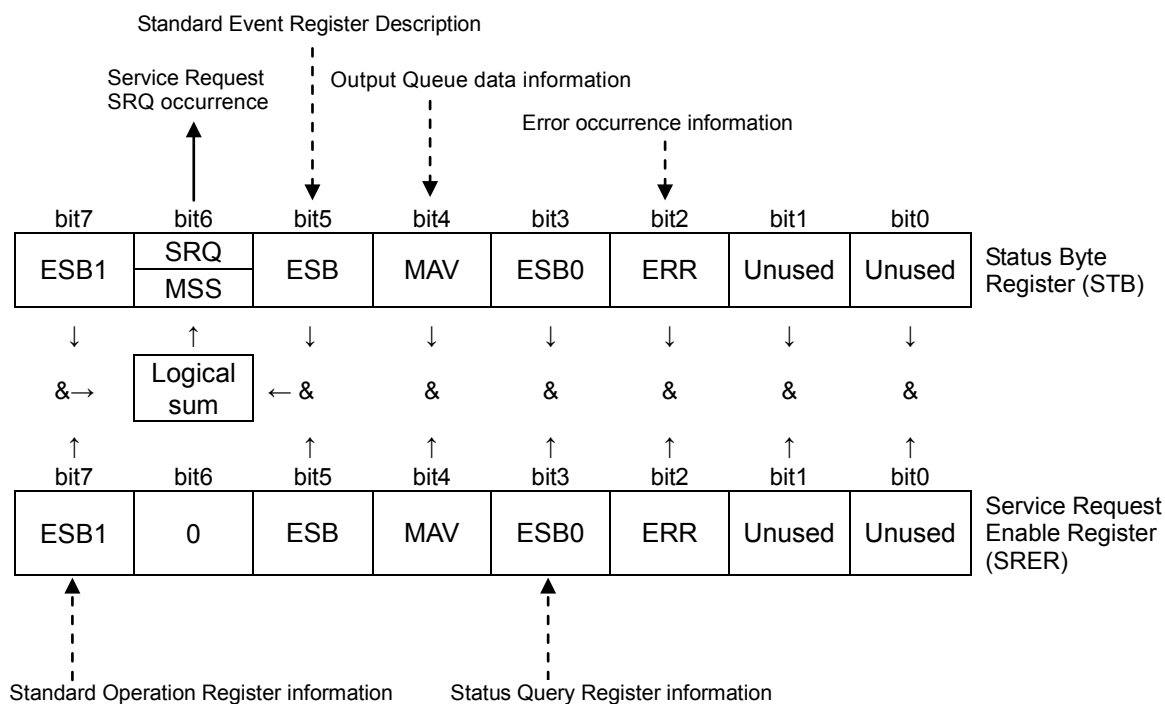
Standard Event Register Description

Service Request SRQ occurrence

Output Queue data information

Error occurrence information

| bit7 | bit6 | bit5 | bit4 | bit3 | bit2 | bit1 | bit0 |
|---|---|---|---|---|---|---|---|
| ESB1 | SRQ / MSS | ESB | MAV | ESB0 | ERR | Unused | Unused |

Status Byte Register (STB)

↓ ↑ ↓ ↓ ↓ ↓ ↓ ↓

&→ Logical sum ← & & & & & &

↑ ↑ ↑ ↑ ↑ ↑ ↑

| bit7 | bit6 | bit5 | bit4 | bit3 | bit2 | bit1 | bit0 |
|---|---|---|---|---|---|---|---|
| ESB1 | 0 | ESB | MAV | ESB0 | ERR | Unused | Unused |

Service Request Enable Register (SRER)

Standard Operation Register information

Status Query Register information